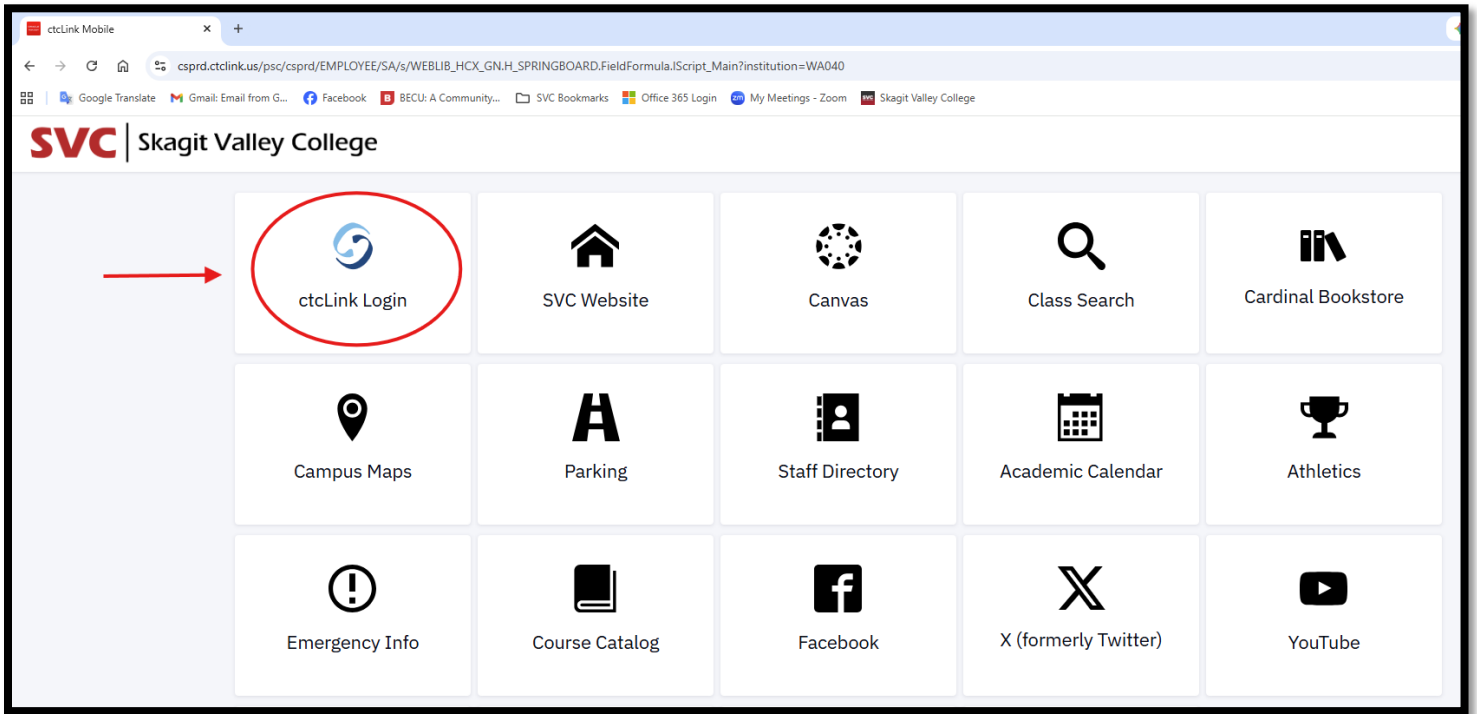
ctcLink Mobile ×
+

csprd.ctclink.us/psc/csprd/EMPLOYEE/SA/s/WEBLIB_HCX_GN.H_SPRINGBOARD.FieldFormula.IScript_Main?institution=WA040

Google Translate | Gmail: Email from G... | Facebook | BECU: A Community... | SVC Bookmarks | Office 365 Login | My Meetings - Zoom | Skagit Valley College

SVC | Skagit Valley College

| ctcLink Login | SVC Website | Canvas | Class Search | Cardinal Bookstore |
|---|---|---|---|---|
| Campus Maps | Parking | Staff Directory | Academic Calendar | Athletics |
| Emergency Info | Course Catalog | Facebook | X (formerly Twitter) | YouTube |